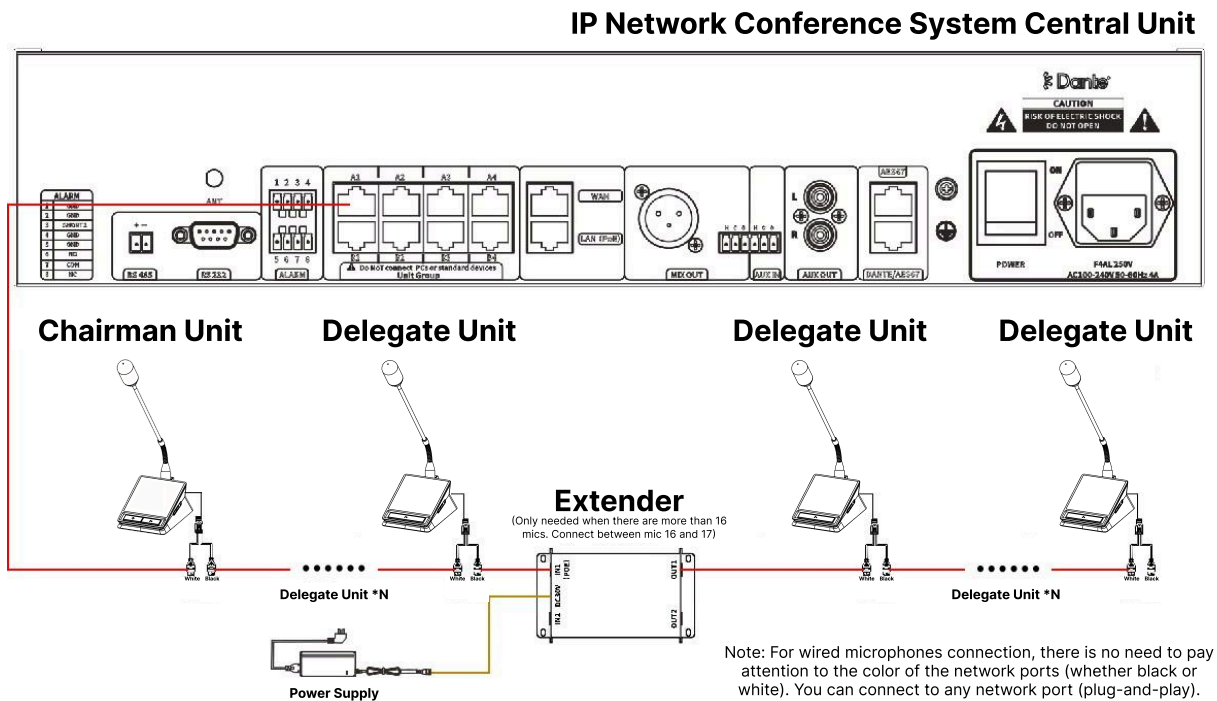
IP Network Conference System Central Unit

Dante

CAUTION
RISK OF ELECTRIC SHOCK
DO NOT OPEN

| ALARM | |
|---|---|
| 1 | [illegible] |
| 2 | GND |
| 3 | SHORT2 |
| 4 | GND |
| 5 | GND |
| 6 | NO |
| 7 | COM |
| 8 | NC |

ANT

RS 485

RS 232

1 2 3 4

5 6 7 8

ALARM

A1 A2 A3 A4

B1 B2 B3 B4

Do NOT connect PCs or standard devices
Unit Group

WAN

LAN (PoE)

MIX OUT

AUX IN

L

R

AUX OUT

AES67

DANTE/AES67

ON

OFF

POWER

F4AL 250V
AC100-240V 50-60Hz 4A

Chairman Unit

Delegate Unit

Delegate Unit

Delegate Unit

White Black

White Black

White Black

White Black

Delegate Unit *N

Extender
(Only needed when there are more than 16 mics. Connect between mic 16 and 17)

IN1 (POE)

DC 30V

IN2

OUT1

OUT2

Delegate Unit *N

Power Supply

Note: For wired microphones connection, there is no need to pay attention to the color of the network ports (whether black or white). You can connect to any network port (plug-and-play).